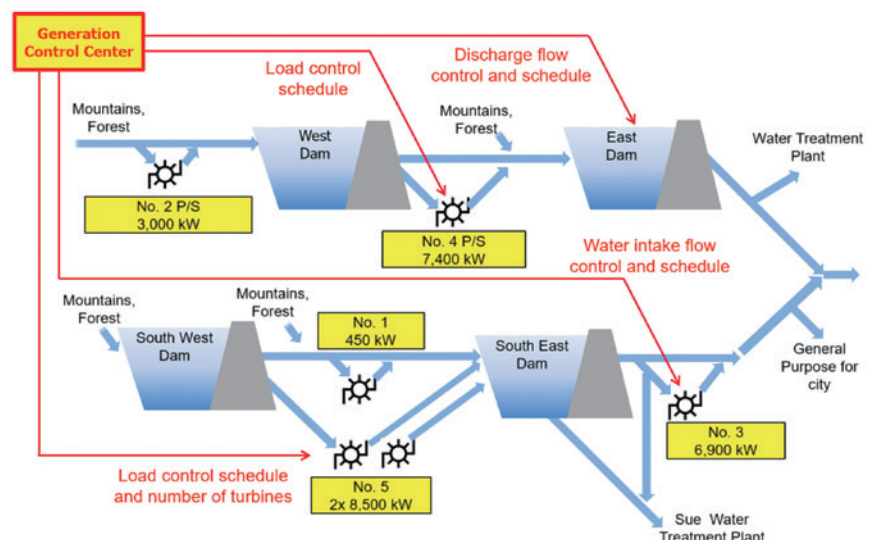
Generation Control Center

Load control schedule

Discharge flow control and schedule

Mountains, Forest

West Dam

Mountains, Forest

East Dam

Water Treatment Plant

No. 2 P/S
3,000 kW

No. 4 P/S
7,400 kW

Water intake flow control and schedule

Mountains, Forest

Mountains, Forest

No. 1
450 kW

South West Dam

South East Dam

General Purpose for city

No. 3
6,900 kW

Load control schedule and number of turbines

No. 5
2x 8,500 kW

Sue Water Treatment Plant